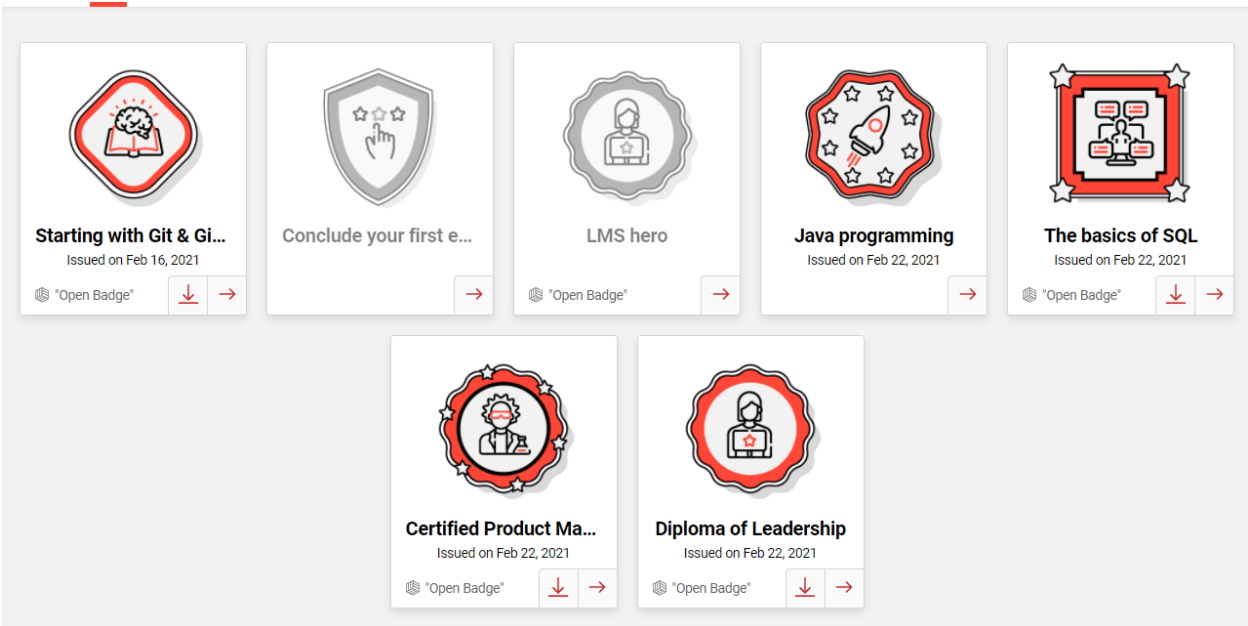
Starting with Git & Gi...
Issued on Feb 16, 2021
"Open Badge"

Conclude your first e...

LMS hero
"Open Badge"

Java programming
Issued on Feb 22, 2021

The basics of SQL
Issued on Feb 22, 2021
"Open Badge"

Certified Product Ma...
Issued on Feb 22, 2021
"Open Badge"

Diploma of Leadership
Issued on Feb 22, 2021
"Open Badge"